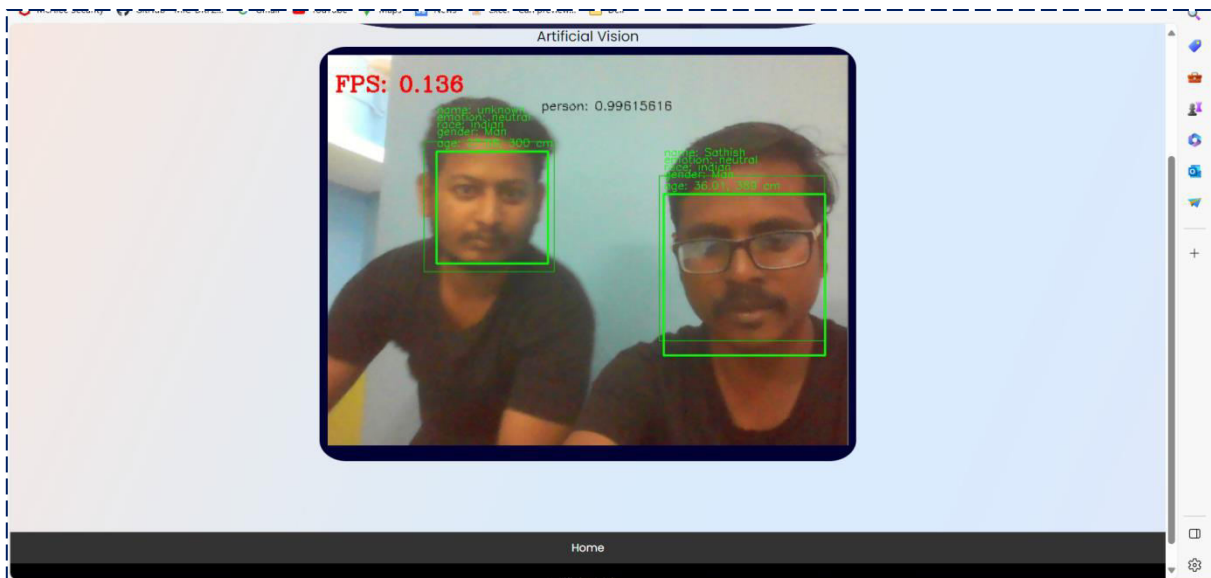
Artificial Vision

FPS: 0.136

person: 0.99615616

name: unknown
emotion: neutral
race: indian
gender: Man
age: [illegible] 300 cm

name: Sathish
emotion: neutral
race: indian
gender: Man
age: 36.01, 389 cm

Home